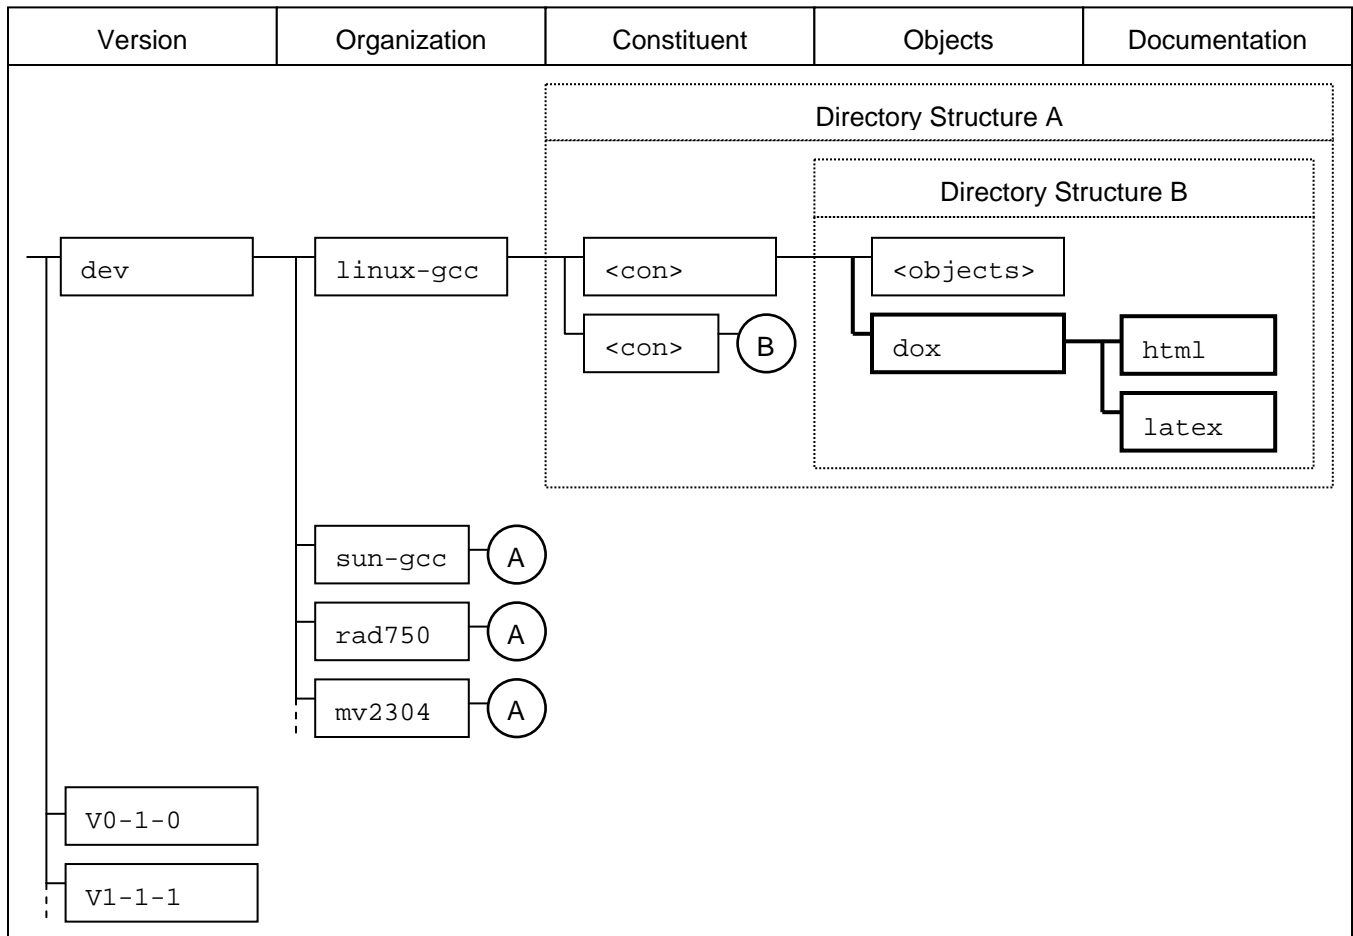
| Version | Organization | Constituent | Objects | Documentation |
|---|---|---|---|---|

Directory Structure A

Directory Structure B

dev

linux-gcc

<con>

<objects>

<con>

B

dox

html

latex

sun-gcc

A

rad750

A

mv2304

A

V0-1-0

V1-1-1